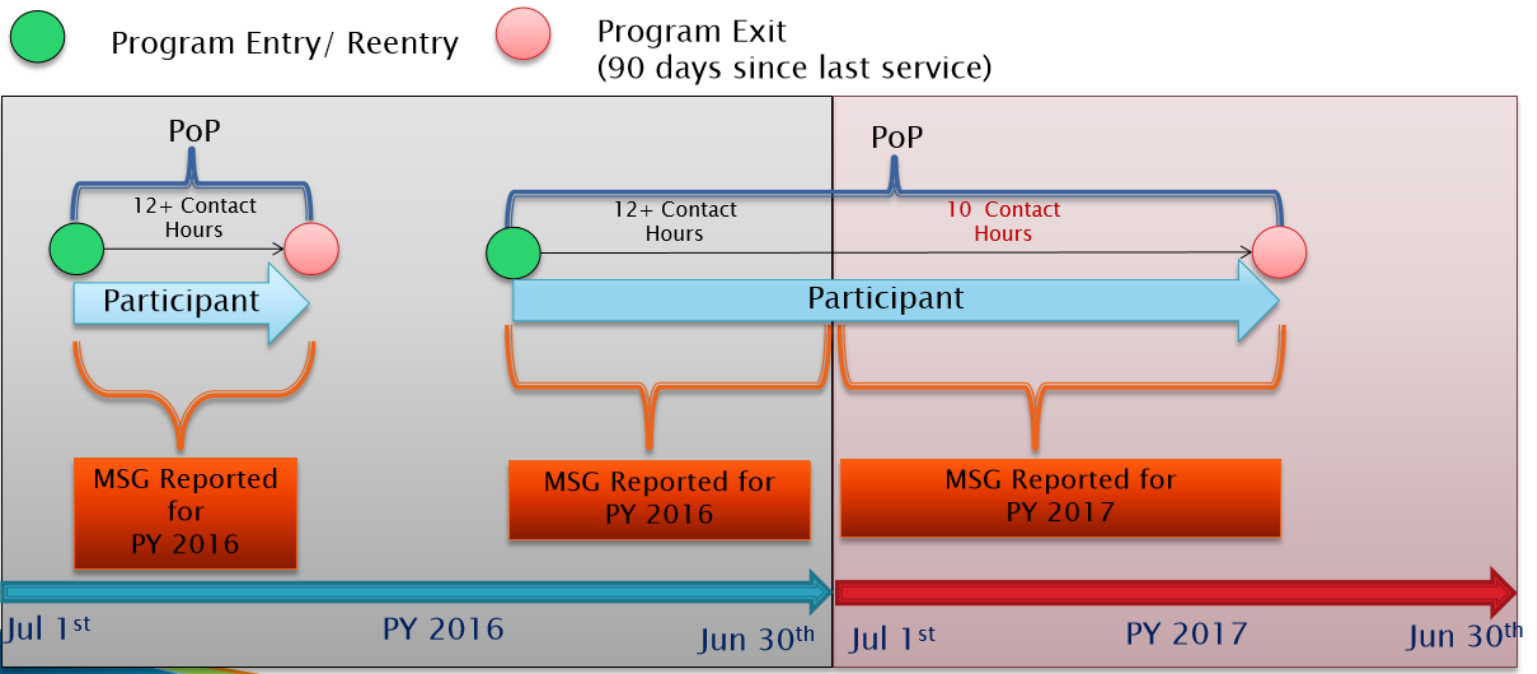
Program Entry/ Reentry

Program Exit
(90 days since last service)

PoP

12+ Contact Hours

Participant

MSG Reported for PY 2016

PoP

12+ Contact Hours

10 Contact Hours

Participant

MSG Reported for PY 2016

MSG Reported for PY 2017

Jul 1$^{st}$ PY 2016 Jun 30$^{th}$

Jul 1$^{st}$ PY 2017 Jun 30$^{th}$